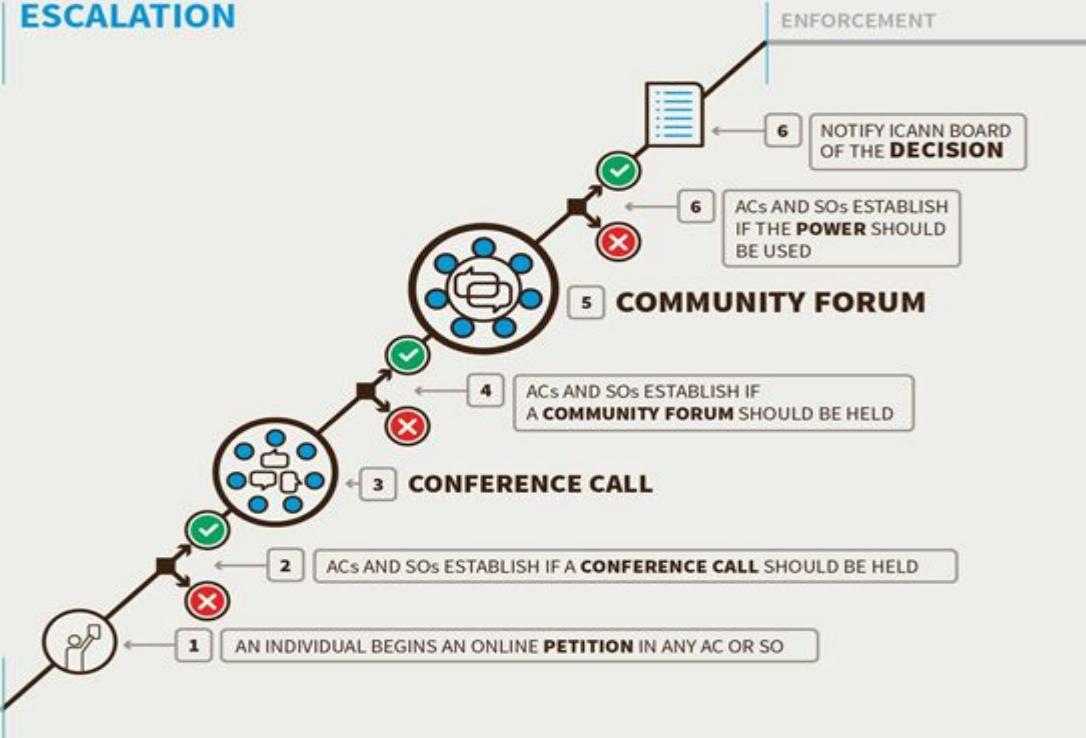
ESCALATION

ENFORCEMENT

6 NOTIFY ICANN BOARD OF THE DECISION

6 ACs AND SOs ESTABLISH IF THE POWER SHOULD BE USED

5 COMMUNITY FORUM

4 ACs AND SOs ESTABLISH IF A COMMUNITY FORUM SHOULD BE HELD

3 CONFERENCE CALL

2 ACs AND SOs ESTABLISH IF A CONFERENCE CALL SHOULD BE HELD

1 AN INDIVIDUAL BEGINS AN ONLINE PETITION IN ANY AC OR SO